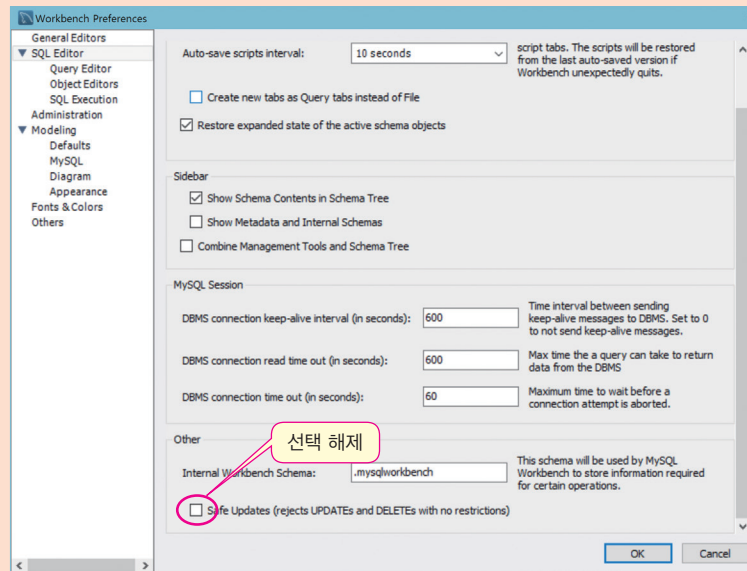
Workbench Preferences

General Editors
▼ SQL Editor
Query Editor
Object Editors
SQL Execution
Administration
▼ Modeling
Defaults
MySQL
Diagram
Appearance
Fonts & Colors
Others

Auto-save scripts interval: 10 seconds
script tabs. The scripts will be restored from the last auto-saved version if Workbench unexpectedly quits.

Create new tabs as Query tabs instead of File

Restore expanded state of the active schema objects

Sidebar

Show Schema Contents in Schema Tree

Show Metadata and Internal Schemas

Combine Management Tools and Schema Tree

MySQL Session

DBMS connection keep-alive interval (in seconds): 600
Time interval between sending keep-alive messages to DBMS. Set to 0 to not send keep-alive messages.

DBMS connection read time out (in seconds): 600
Max time the a query can take to return data from the DBMS

DBMS connection time out (in seconds): 60
Maximum time to wait before a connection attempt is aborted.

Other

선택 해제

Internal Workbench Schema: .mysqlworkbench
This schema will be used by MySQL Workbench to store information required for certain operations.

Safe Updates (rejects UPDATEs and DELETEs with no restrictions)

OK
Cancel